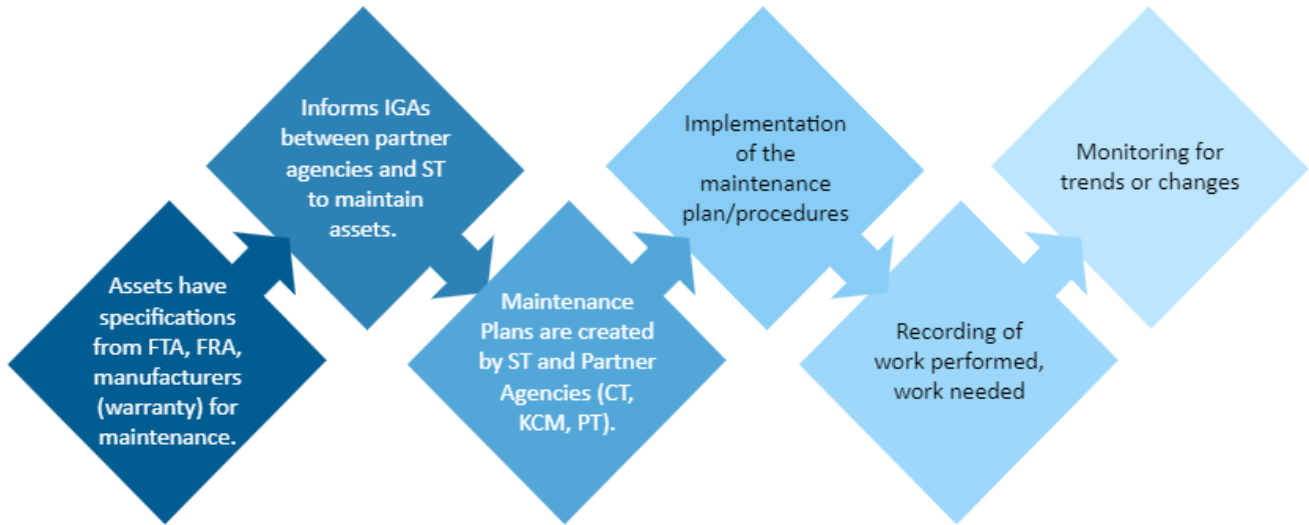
Assets have specifications from FTA, FRA, manufacturers (warranty) for maintenance.

Informs IGAs between partner agencies and ST to maintain assets.

Maintenance Plans are created by ST and Partner Agencies (CT, KCM, PT).

Implementation of the maintenance plan/procedures

Recording of work performed, work needed

Monitoring for trends or changes